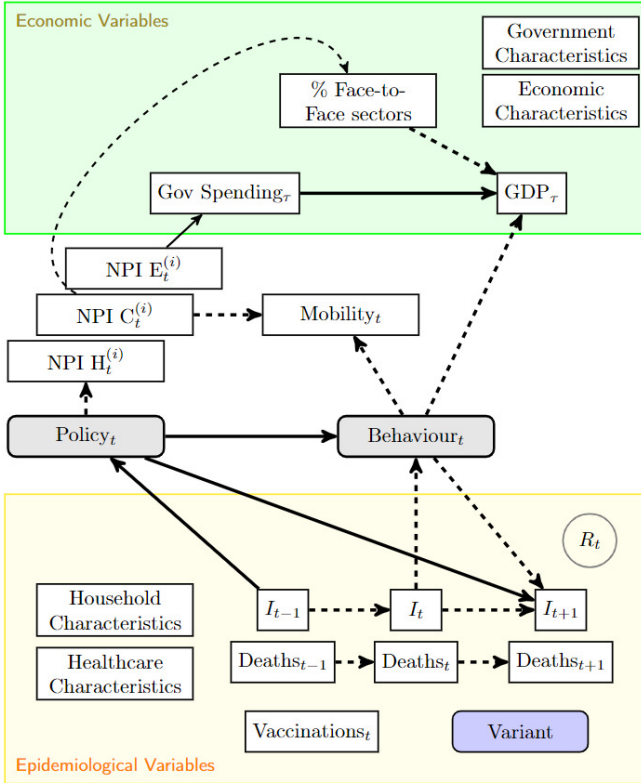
Economic Variables

Government Characteristics

Economic Characteristics

% Face-to-Face sectors

Gov Spending$_\tau$

GDP$_\tau$

NPI E$_t^{(i)}$

NPI C$_t^{(i)}$

Mobility$_t$

NPI H$_t^{(i)}$

Policy$_t$

Behaviour$_t$

$R_t$

Household Characteristics

Healthcare Characteristics

$I_{t-1}$

$I_t$

$I_{t+1}$

Deaths$_{t-1}$

Deaths$_t$

Deaths$_{t+1}$

Vaccinations$_t$

Variant

Epidemiological Variables